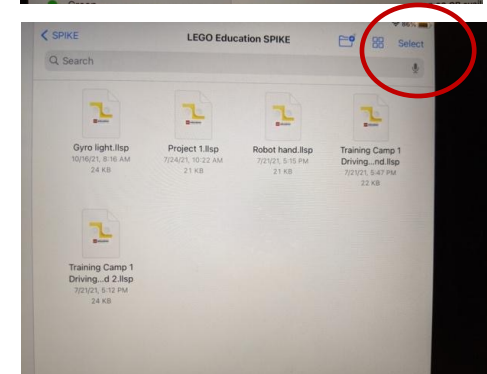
< SPIKE
LEGO Education SPIKE
Select
Q Search

Gyro light.llsp
10/16/21, 8:16 AM
24 KB

Project 1.llsp
7/24/21, 10:22 AM
21 KB

Robot hand.llsp
7/21/21, 5:15 PM
21 KB

Training Camp 1 Driving...nd.llsp
7/21/21, 5:47 PM
22 KB

Training Camp 1 Driving...d 2.llsp
7/21/21, 5:12 PM
24 KB